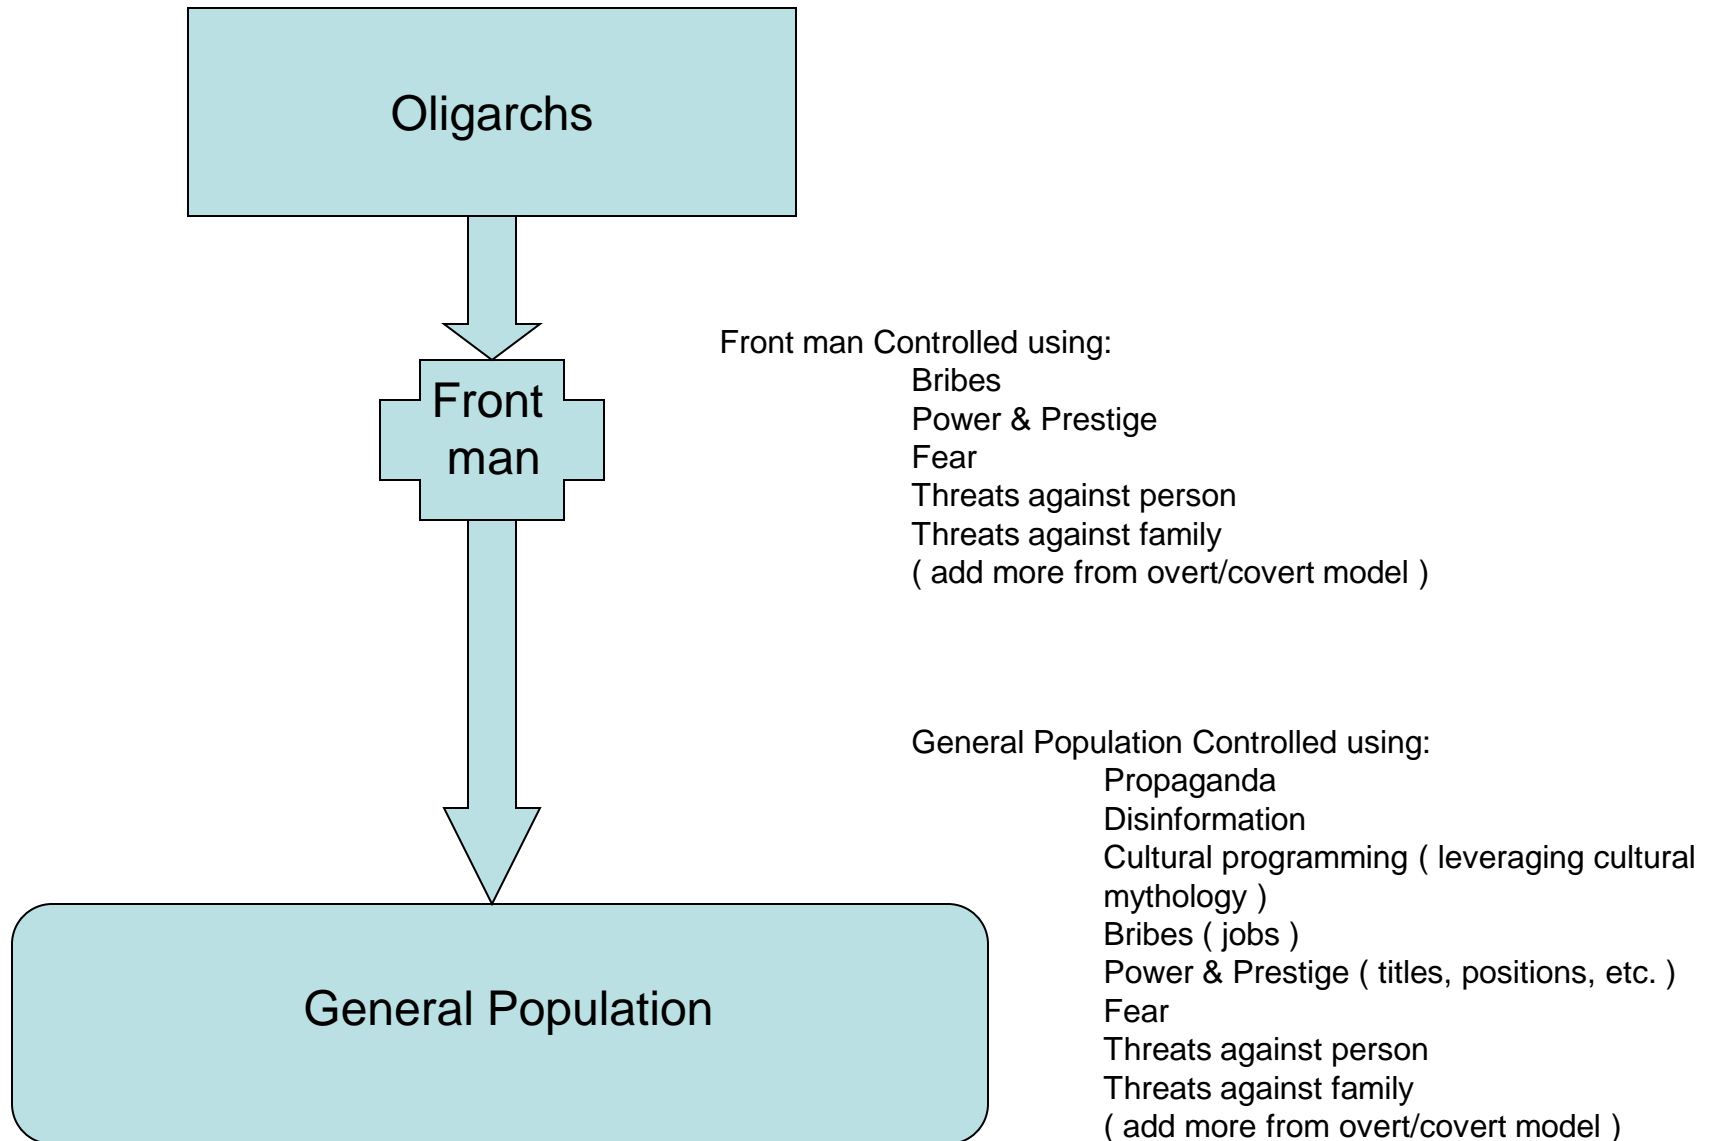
Oligarchs

Front man

General Population

Front man Controlled using:
Bribes
Power & Prestige
Fear
Threats against person
Threats against family
( add more from overt/covert model )

General Population Controlled using:
Propaganda
Disinformation
Cultural programming ( leveraging cultural mythology )
Bribes ( jobs )
Power & Prestige ( titles, positions, etc. )
Fear
Threats against person
Threats against family
( add more from overt/covert model )